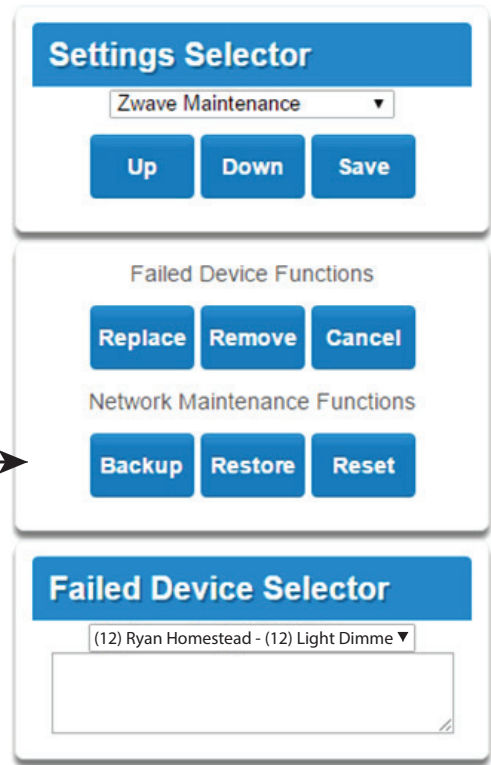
Settings Selector

Zwave Maintenance

Up Down Save

Failed Device Functions

Replace Remove Cancel

Network Maintenance Functions

Backup Restore Reset

Failed Device Selector

(12) Ryan Homestead - (12) Light Dimme